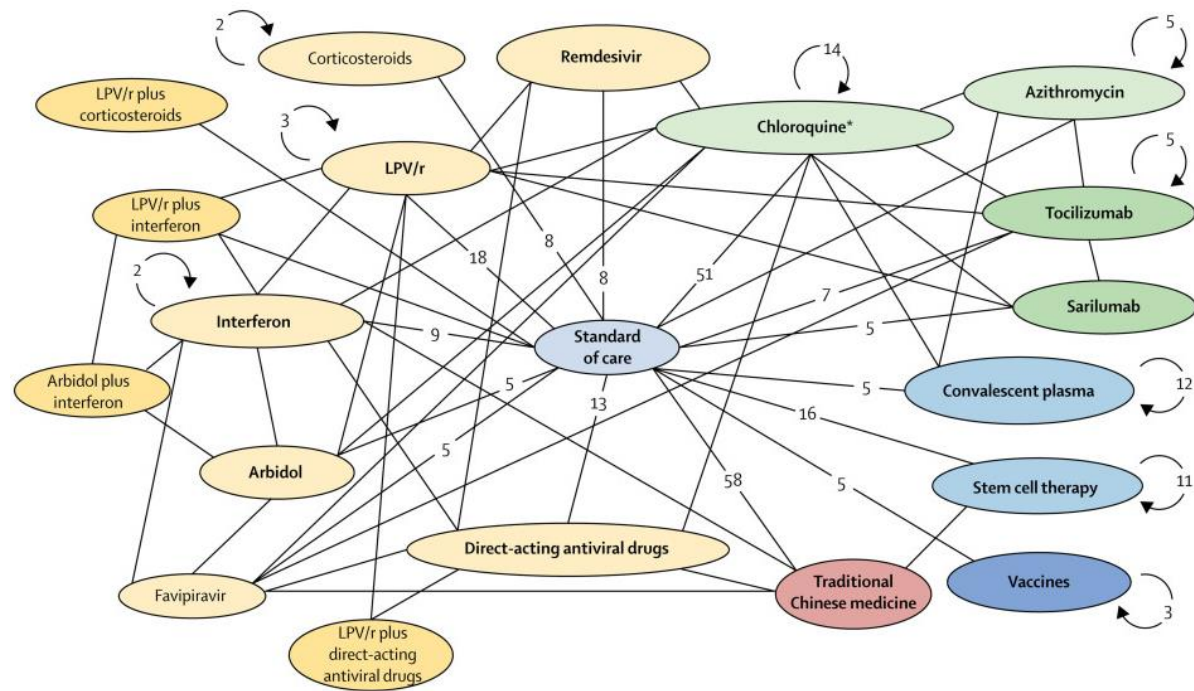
2
Corticosteroids
Remdesivir
14
5
LPV/r plus corticosteroids
Chloroquine*
Azithromycin
3
LPV/r
5
LPV/r plus interferon
Tocilizumab
18
8
8
51
2
7
Sarilumab
Interferon
9
Standard of care
5
Arbidol plus interferon
5
5
Convalescent plasma
12
13
16
5
Arbidol
58
5
Stem cell therapy
11
Direct-acting antiviral drugs
Favipiravir
Traditional Chinese medicine
Vaccines
3
LPV/r plus direct-acting antiviral drugs